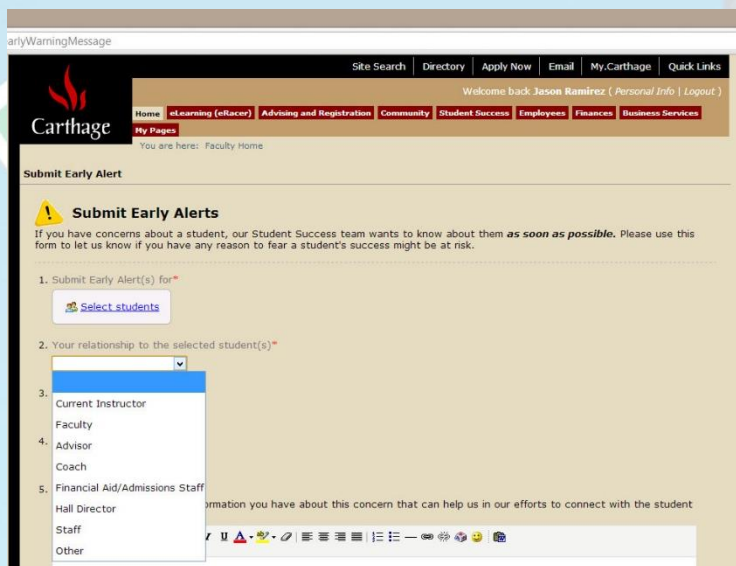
arlyWarningMessage

Site Search | Directory | Apply Now | Email | My.Carthage | Quick Links

Carthage

Welcome back Jason Ramirez ( Personal Info | Logout )

Home | eLearning (eRacer) | Advising and Registration | Community | Student Success | Employees | Finances | Business Services | My Pages

You are here: Faculty Home

Submit Early Alert

Submit Early Alerts

If you have concerns about a student, our Student Success team wants to know about them **as soon as possible.** Please use this form to let us know if you have any reason to fear a student's success might be at risk.

1. Submit Early Alert(s) for*

Select students

2. Your relationship to the selected student(s)*

3.

Current Instructor
Faculty

4.

Advisor
Coach

5.

Financial Aid/Admissions Staff
Hall Director
Staff
Other

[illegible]ormation you have about this concern that can help us in our efforts to connect with the student